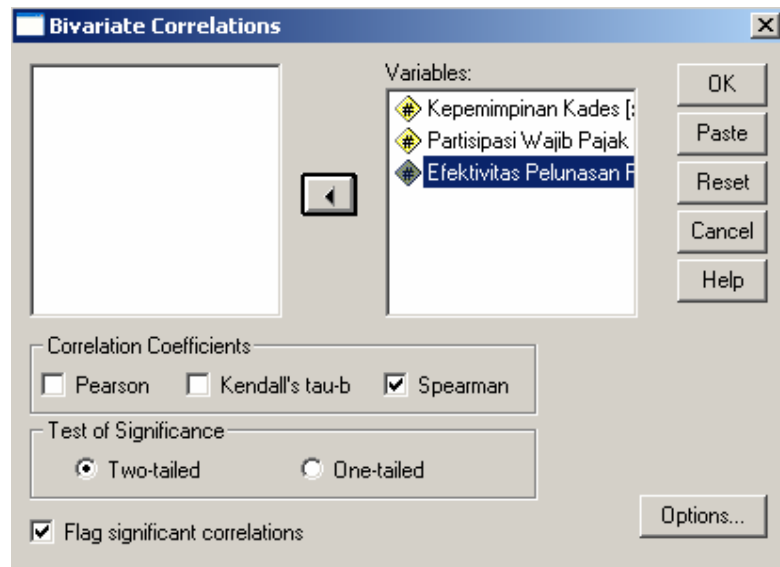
Bivariate Correlations

Variables:

Kepemimpinan Kades [

Partisipasi Wajib Pajak

Efektivitas Pelunasan F

OK

Paste

Reset

Cancel

Help

Correlation Coefficients

Pearson

Kendall's tau-b

Spearman

Test of Significance

Two-tailed

One-tailed

Flag significant correlations

Options...